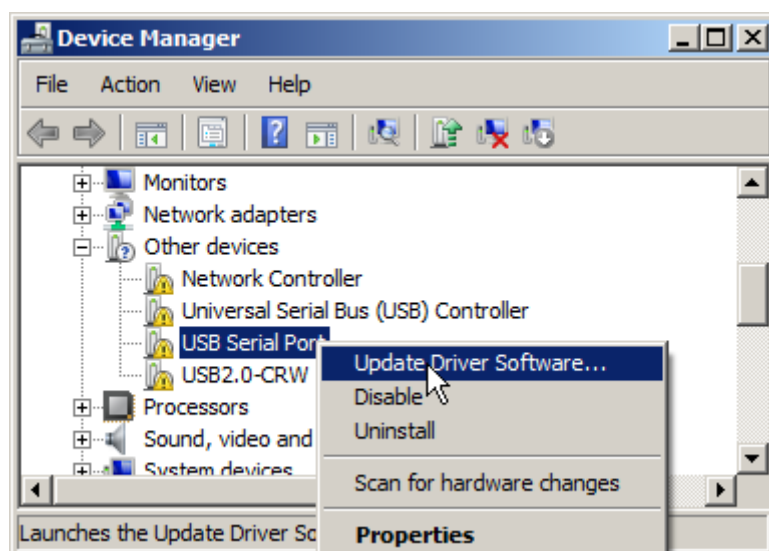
Device Manager

File Action View Help

Monitors
Network adapters
Other devices
Network Controller
Universal Serial Bus (USB) Controller
USB Serial Port
USB2.0-CRW
Processors
Sound, video and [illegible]
System devices

Update Driver Software...
Disable
Uninstall
Scan for hardware changes
Properties

Launches the Update Driver So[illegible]